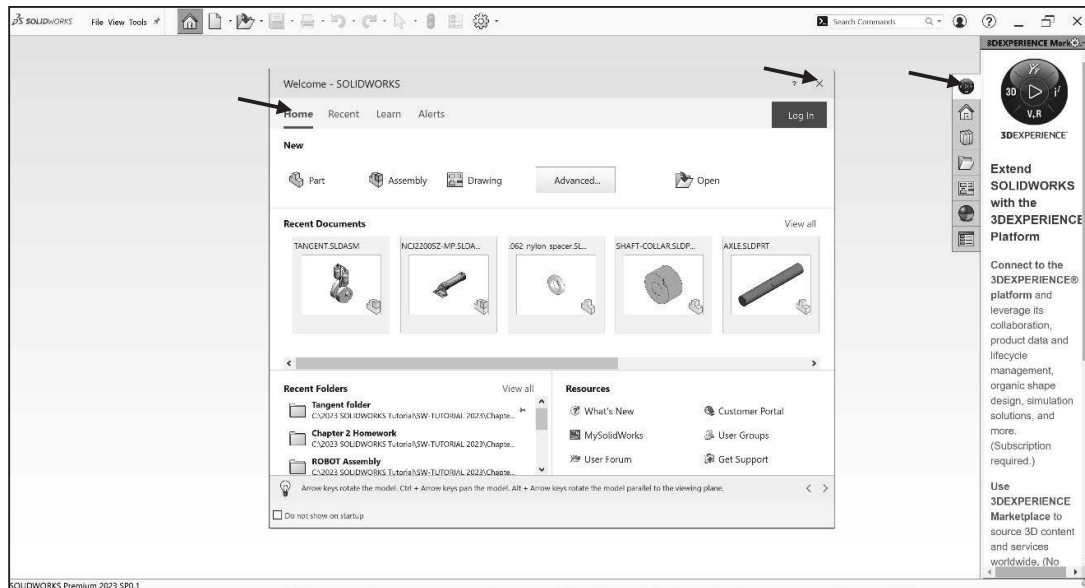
SOLIDWORKS File View Tools

Search Commands

3DEXPERIENCE Mark

Welcome - SOLIDWORKS

Home Recent Learn Alerts

Log In

New

Part Assembly Drawing Advanced... Open

Recent Documents

View all

TANGENT.SLDASM NCJ2200SZ-MP.SLDA... .062 nylon spacer.SL... SHAFT-COLLAR.SLDP... AXLE.SLDPRT

Recent Folders

View all

Tangent folder
C:\2023 SOLIDWORKS Tutorial\SW-TUTORIAL 2023\Chapte...

Chapter 2 Homework
C:\2023 SOLIDWORKS Tutorial\SW-TUTORIAL 2023\Chapte...

ROBOT Assembly
C:\2023 SOLIDWORKS Tutorial\SW-TUTORIAL 2023\Chapte...

Resources

What's New
Customer Portal
MySolidWorks
User Groups
User Forum
Get Support

Arrow keys rotate the model. Ctrl + Arrow keys pan the model. Alt + Arrow keys rotate the model parallel to the viewing plane.

Do not show on startup

3D V,R

3DEXPERIENCE

Extend SOLIDWORKS with the 3DEXPERIENCE Platform

Connect to the 3DEXPERIENCE® platform and leverage its collaboration, product data and lifecycle management, organic shape design, simulation solutions, and more. (Subscription required.)

Use 3DEXPERIENCE Marketplace to source 3D content and services worldwide. (No

SOLIDWORKS Premium 2023 SP0.1